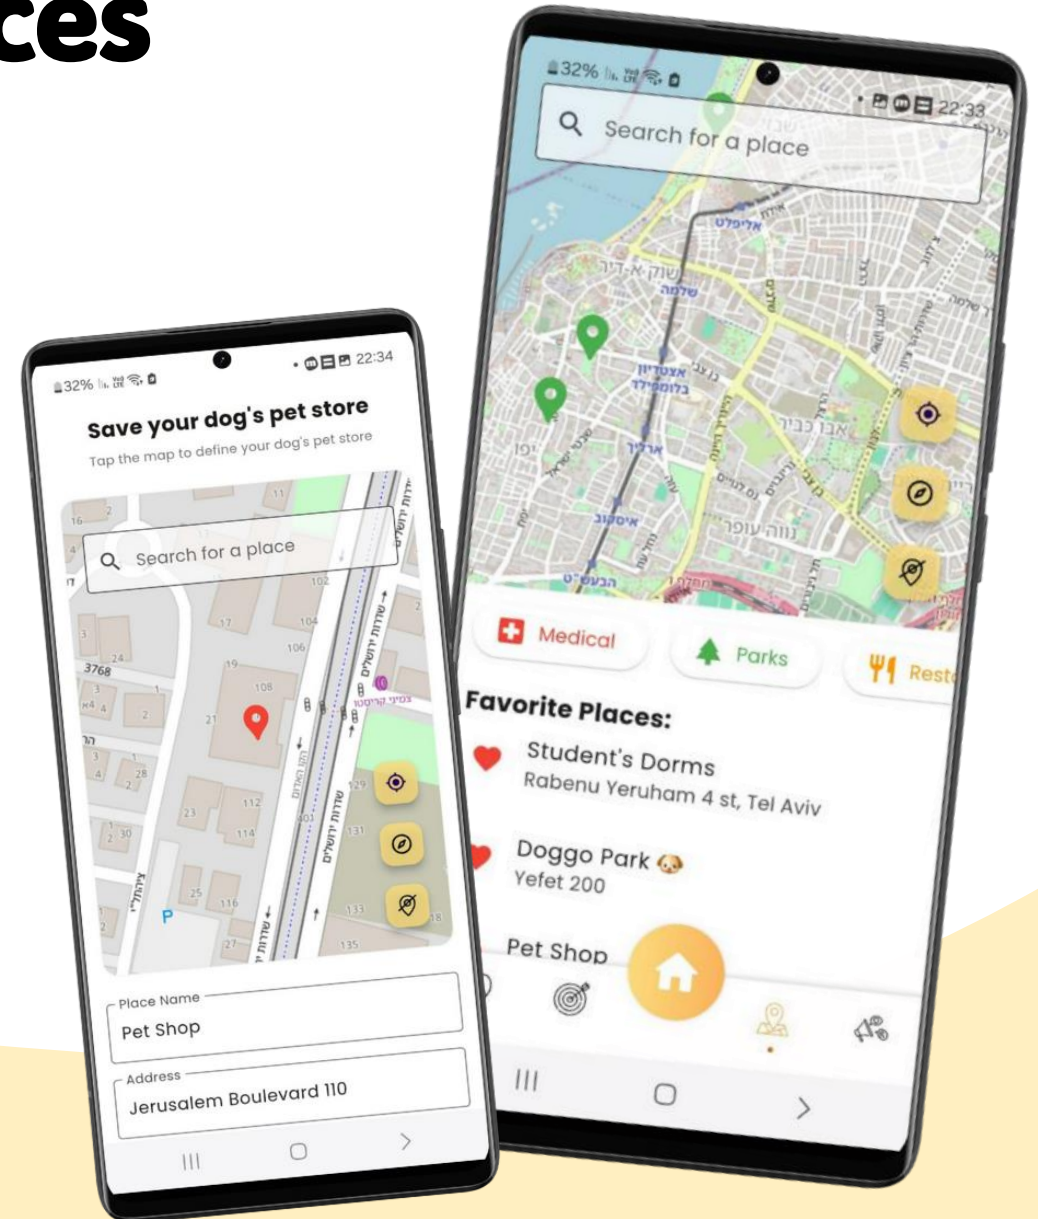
ces

32%
22:33
Search for a place

Medical
Parks
Resta

Favorite Places:
Student's Dorms
Rabenu Yeruham 4 st, Tel Aviv

Doggo Park
Yefet 200

Pet Shop

32%
22:34
Save your dog's pet store
Tap the map to define your dog's pet store

Search for a place

Place Name
Pet Shop

Address
Jerusalem Boulevard 110